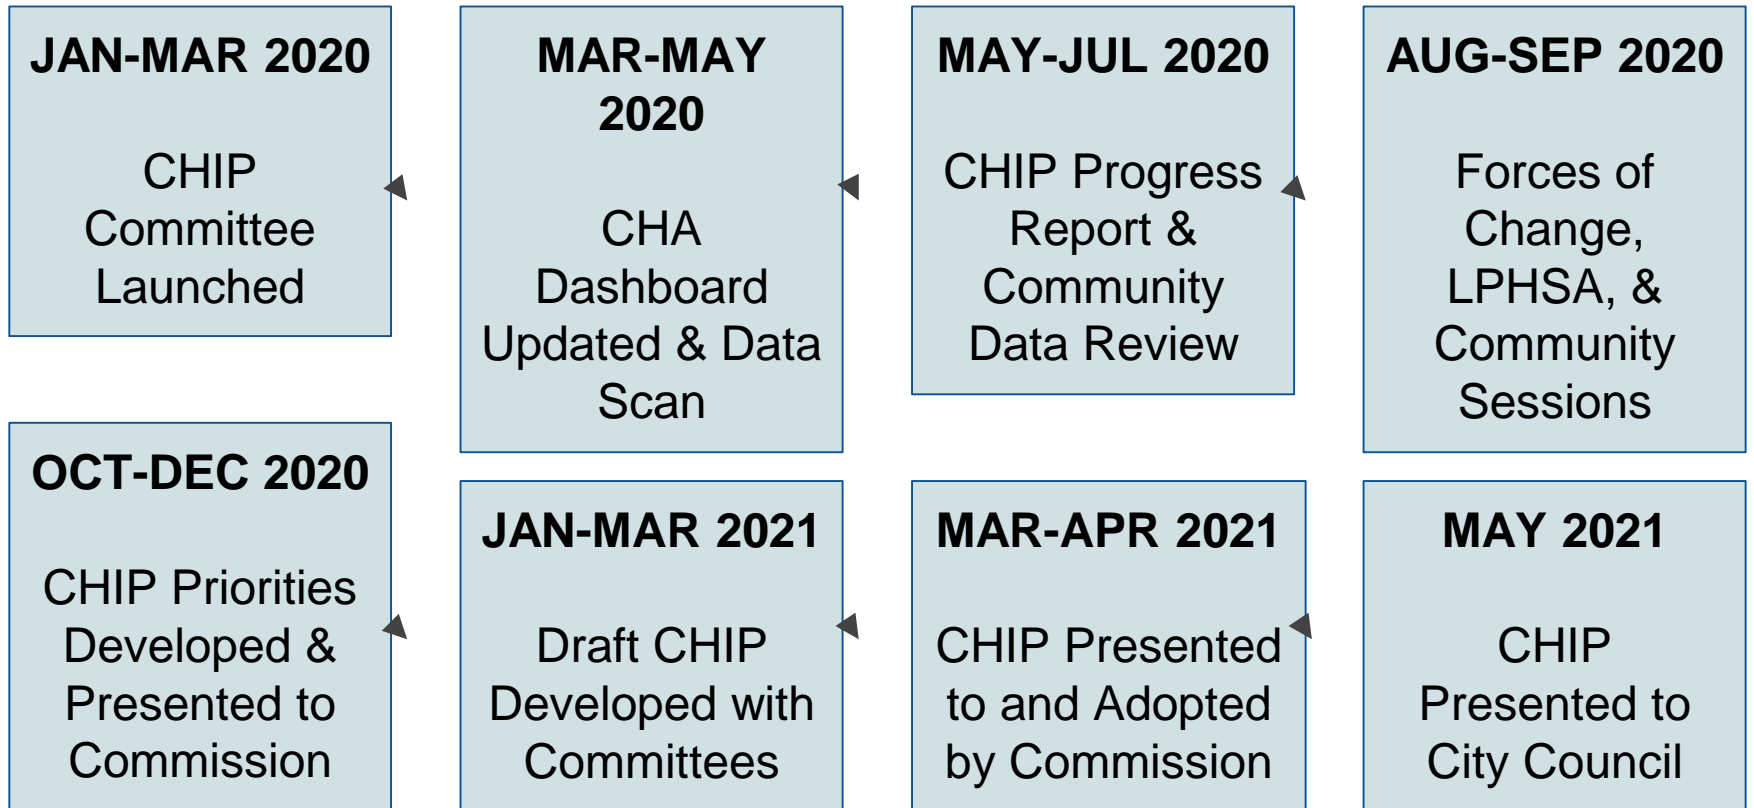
JAN-MAR 2020

CHIP Committee Launched

MAR-MAY 2020

CHA Dashboard Updated & Data Scan

MAY-JUL 2020

CHIP Progress Report & Community Data Review

AUG-SEP 2020

Forces of Change, LPHSA, & Community Sessions

OCT-DEC 2020

CHIP Priorities Developed & Presented to Commission

JAN-MAR 2021

Draft CHIP Developed with Committees

MAR-APR 2021

CHIP Presented to and Adopted by Commission

MAY 2021

CHIP Presented to City Council